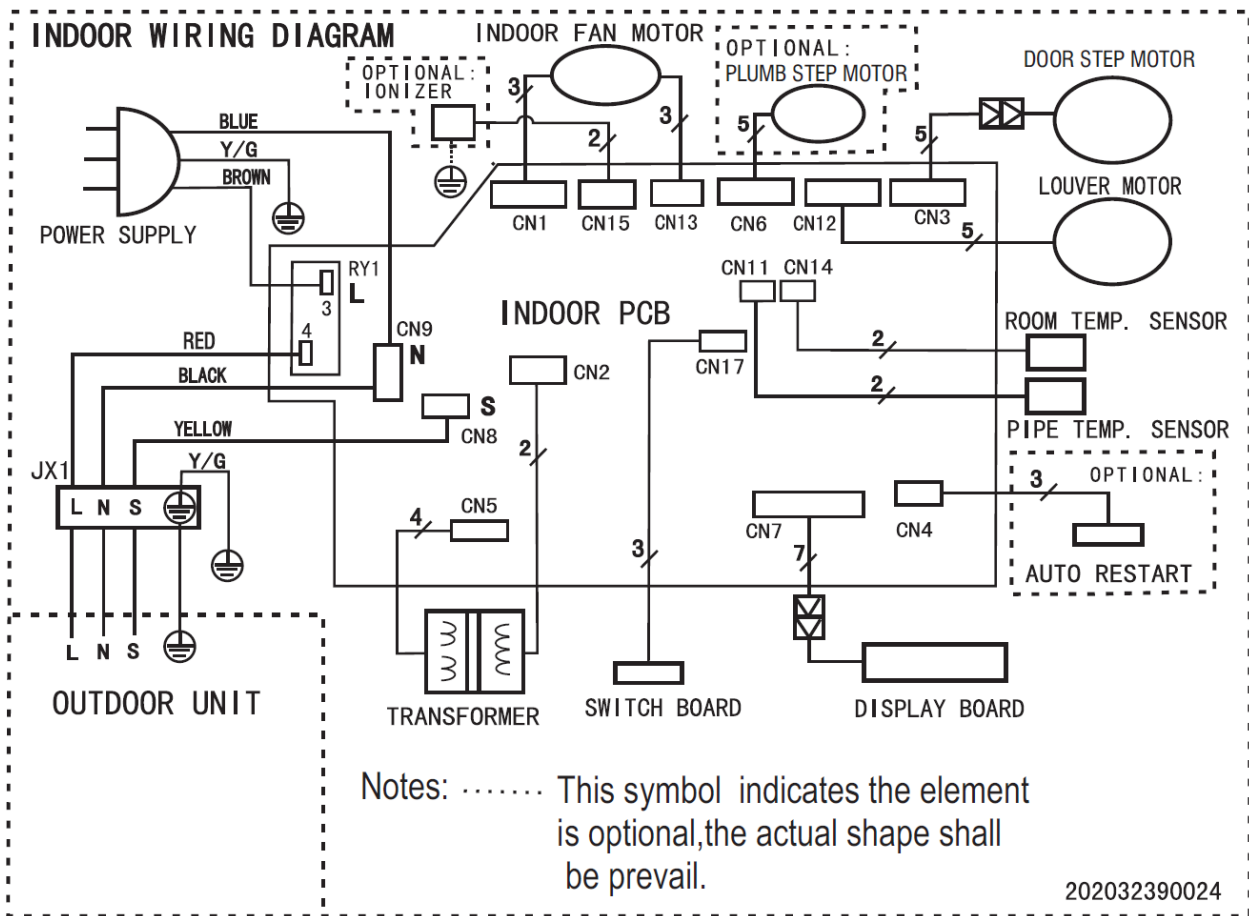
INDOOR WIRING DIAGRAM

INDOOR FAN MOTOR

OPTIONAL: PLUMB STEP MOTOR

DOOR STEP MOTOR

OPTIONAL: IONIZER

3

3

2

5

5

BLUE

Y/G

BROWN

POWER SUPPLY

CN1

CN15

CN13

CN6

CN12

CN3

LOUVER MOTOR

5

RY1

3

L

4

CN9

N

INDOOR PCB

CN11

CN14

ROOM TEMP. SENSOR

2

2

PIPE TEMP. SENSOR

RED

BLACK

CN17

CN2

S

CN8

YELLOW

2

JX1

Y/G

L N S

4

CN5

3

CN7

7

CN4

3

OPTIONAL:

AUTO RESTART

L N S

OUTDOOR UNIT

TRANSFORMER

SWITCH BOARD

DISPLAY BOARD

Notes: ······· This symbol indicates the element is optional,the actual shape shall be prevail.

202032390024